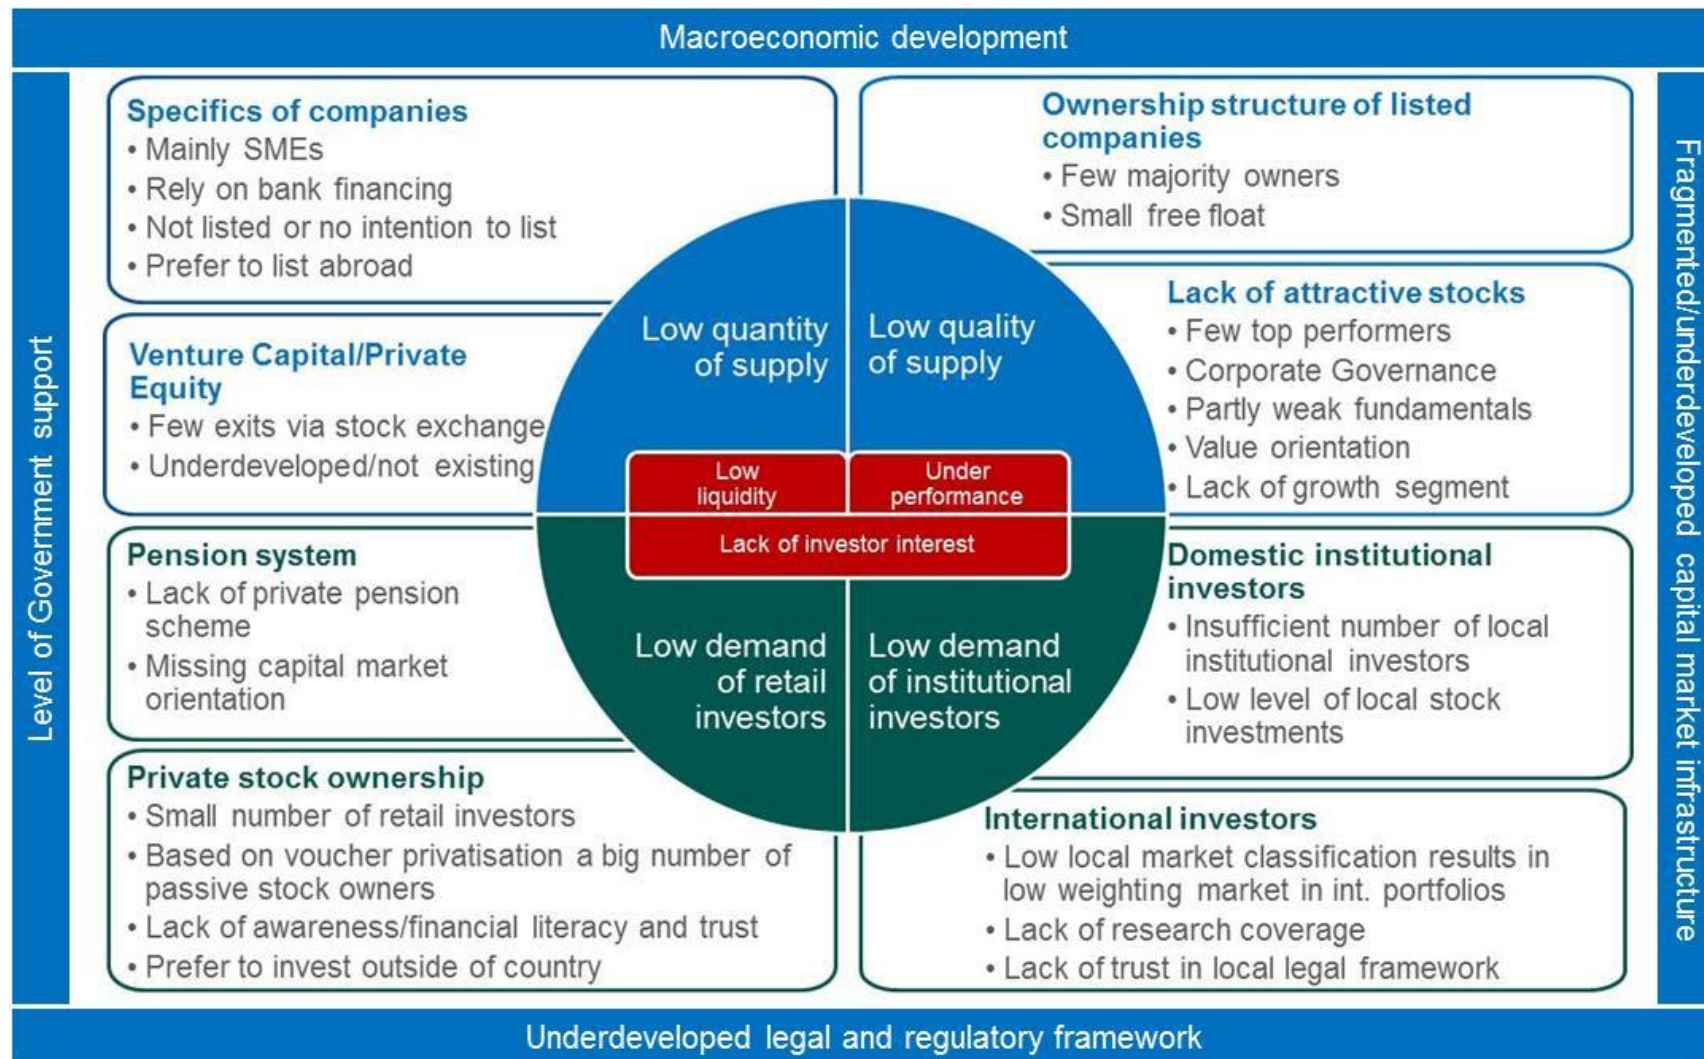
Macroeconomic development

Level of Government support

Specifics of companies
• Mainly SMEs
• Rely on bank financing
• Not listed or no intention to list
• Prefer to list abroad

Venture Capital/Private Equity
• Few exits via stock exchange
• Underdeveloped/not existing

Pension system
• Lack of private pension scheme
• Missing capital market orientation

Private stock ownership
• Small number of retail investors
• Based on voucher privatisation a big number of passive stock owners
• Lack of awareness/financial literacy and trust
• Prefer to invest outside of country

Low quantity of supply

Low quality of supply

Low liquidity

Under performance

Lack of investor interest

Low demand of retail investors

Low demand of institutional investors

Ownership structure of listed companies
• Few majority owners
• Small free float

Lack of attractive stocks
• Few top performers
• Corporate Governance
• Partly weak fundamentals
• Value orientation
• Lack of growth segment

Domestic institutional investors
• Insufficient number of local institutional investors
• Low level of local stock investments

International investors
• Low local market classification results in low weighting market in int. portfolios
• Lack of research coverage
• Lack of trust in local legal framework

Fragmented/underdeveloped capital market infrastructure

Underdeveloped legal and regulatory framework